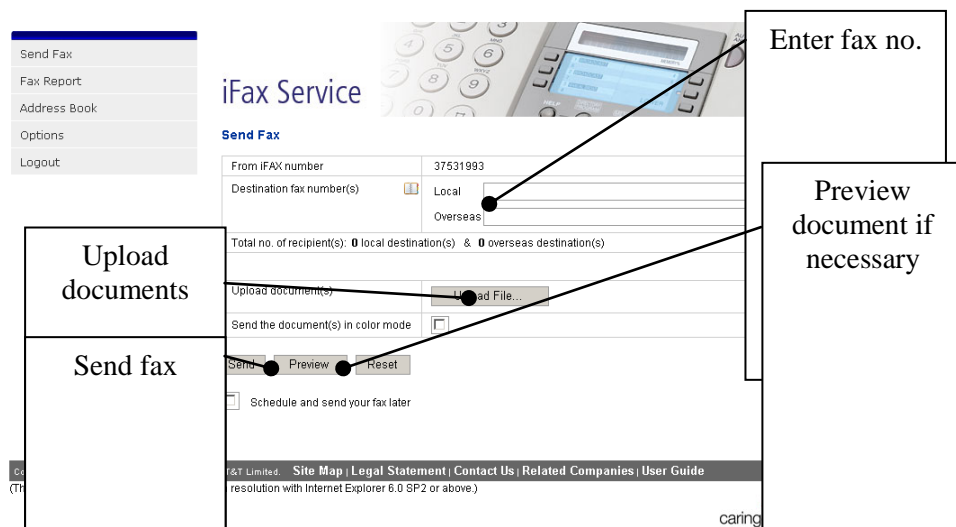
Send Fax
Fax Report
Address Book
Options
Logout

iFax Service

Send Fax

| From iFAX number | 37531993 |
|---|---|
| Destination fax number(s) | Local<br>Overseas |

Total no. of recipient(s): **0** local destination(s) & **0** overseas destination(s)

Upload document(s) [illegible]ad File...

Send the document(s) in color mode

Send Preview Reset

Schedule and send your fax later

Co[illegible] T&T Limited. **Site Map | Legal Statement | Contact Us | Related Companies | User Guide**
(Th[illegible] resolution with Internet Explorer 6.0 SP2 or above.)

caring

Enter fax no.

Preview document if necessary

Upload documents

Send fax